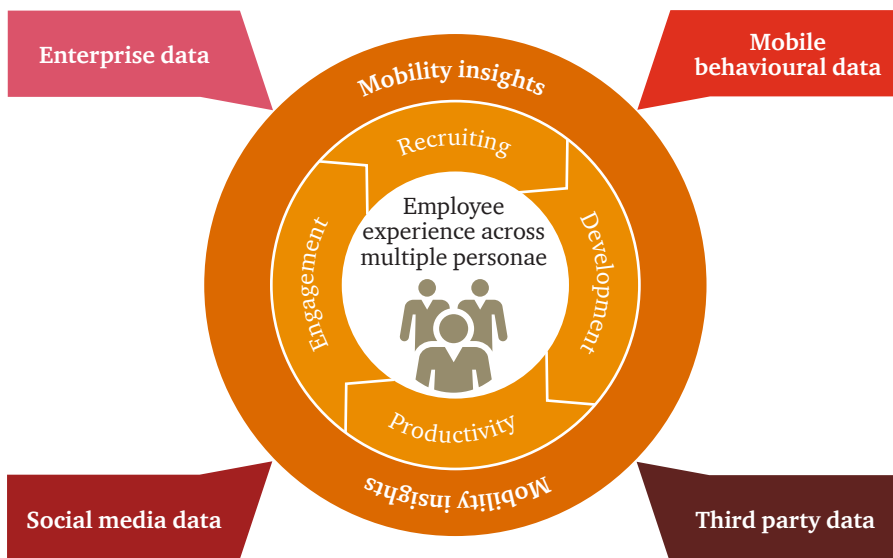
Enterprise data

Mobile behavioural data

Mobility insights

Recruiting

Development

Productivity

Engagement

Employee experience across multiple personae

Mobility insights

Social media data

Third party data